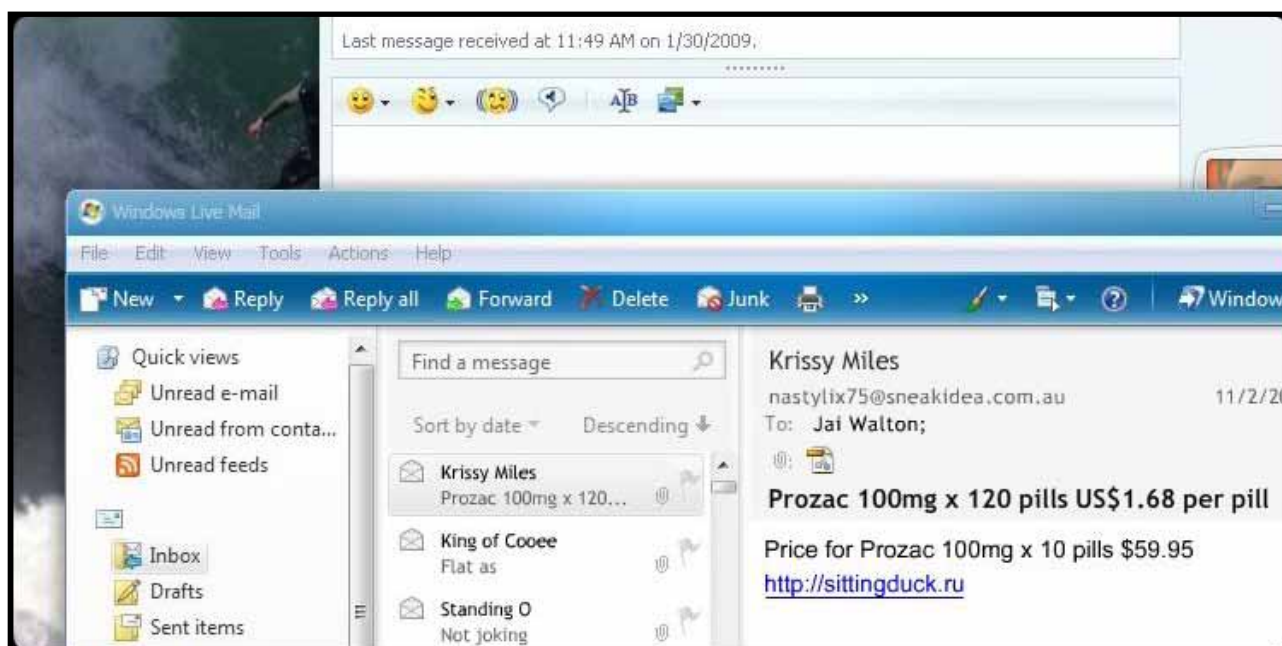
Last message received at 11:49 AM on 1/30/2009.

Windows Live Mail

File Edit View Tools Actions Help

New Reply Reply all Forward Delete Junk » Window

Quick views
Unread e-mail
Unread from conta...
Unread feeds

Inbox
Drafts
Sent items

Find a message

Sort by date Descending

Krissy Miles
Prozac 100mg x 120...

King of Cooee
Flat as

Standing O
Not joking

Krissy Miles
nastylix75@sneakidea.com.au 11/2/2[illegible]
To: Jai Walton;

Prozac 100mg x 120 pills US$1.68 per pill

Price for Prozac 100mg x 10 pills $59.95
http://sittingduck.ru